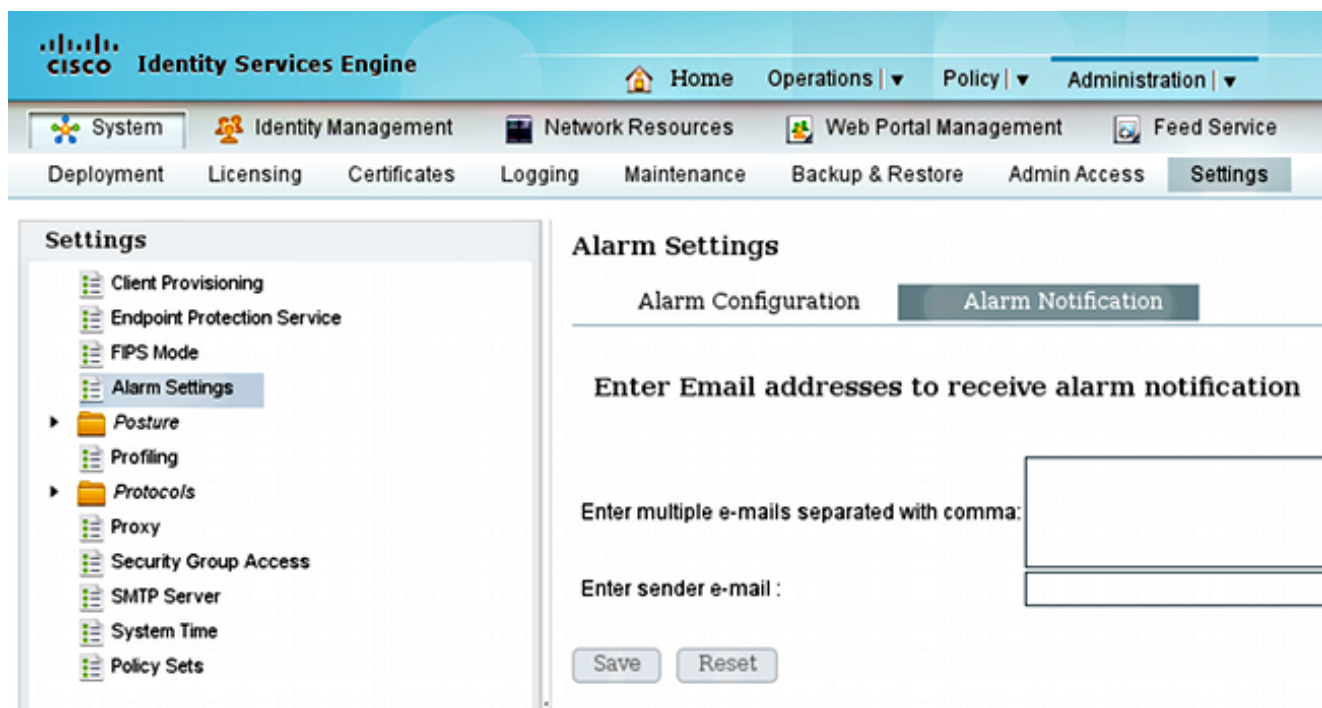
cisco Identity Services Engine

Home Operations | ▾ Policy | ▾ Administration | ▾

System Identity Management Network Resources Web Portal Management Feed Service

Deployment Licensing Certificates Logging Maintenance Backup & Restore Admin Access Settings

Settings

Client Provisioning
Endpoint Protection Service
FIPS Mode
Alarm Settings
Posture
Profiling
Protocols
Proxy
Security Group Access
SMTP Server
System Time
Policy Sets

Alarm Settings

Alarm Configuration Alarm Notification

Enter Email addresses to receive alarm notification

Enter multiple e-mails separated with comma:

Enter sender e-mail :

Save Reset